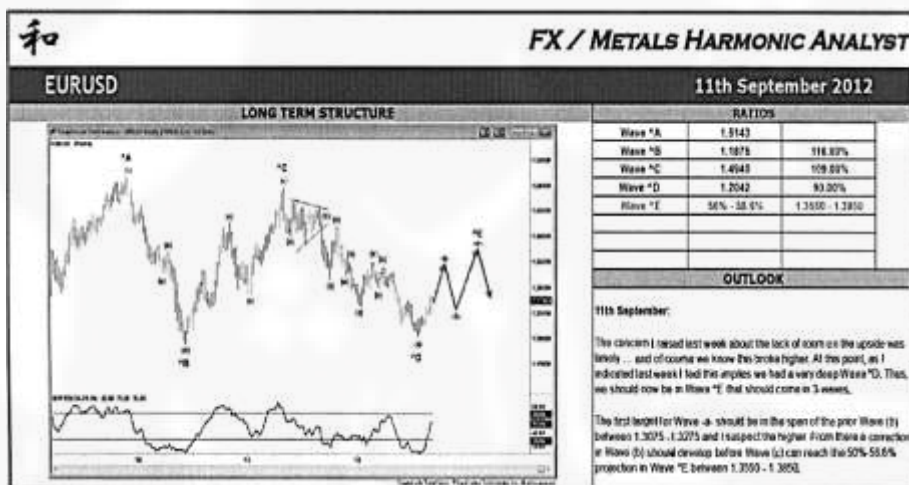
和

FX / METALS HARMONIC ANALYST

EURUSD

11th September 2012

LONG TERM STRUCTURE

*A

*B

*C

*D

RATIOS

| | | |
|---|---|---|
| Wave *A | 1.5143 | |
| Wave *B | 1.1875 | 116.93% |
| Wave *C | 1.4940 | 109.60% |
| Wave *D | 1.2042 | 93.00% |
| Wave *E | 50% - 38.6% | 1.3550 - 1.3850 |
| | | |
| | | |
| | | |

OUTLOOK

11th September:

The concern I raised last week about the lack of room on the upside was timely … and of course we know this broke higher. At this point, as I indicated last week I feel this implies we had a very deep Wave *D. Thus, we should now be in Wave *E that should come in 3 waves.

The first target for Wave -a- should be in the span of the prior Wave (b) between 1.3075 - 1.3275 and I suspect the higher. From there a correction in Wave (b) should develop before Wave (c) can reach the 50%-58.6% projection in Wave *E between 1.3550 - 1.3850.